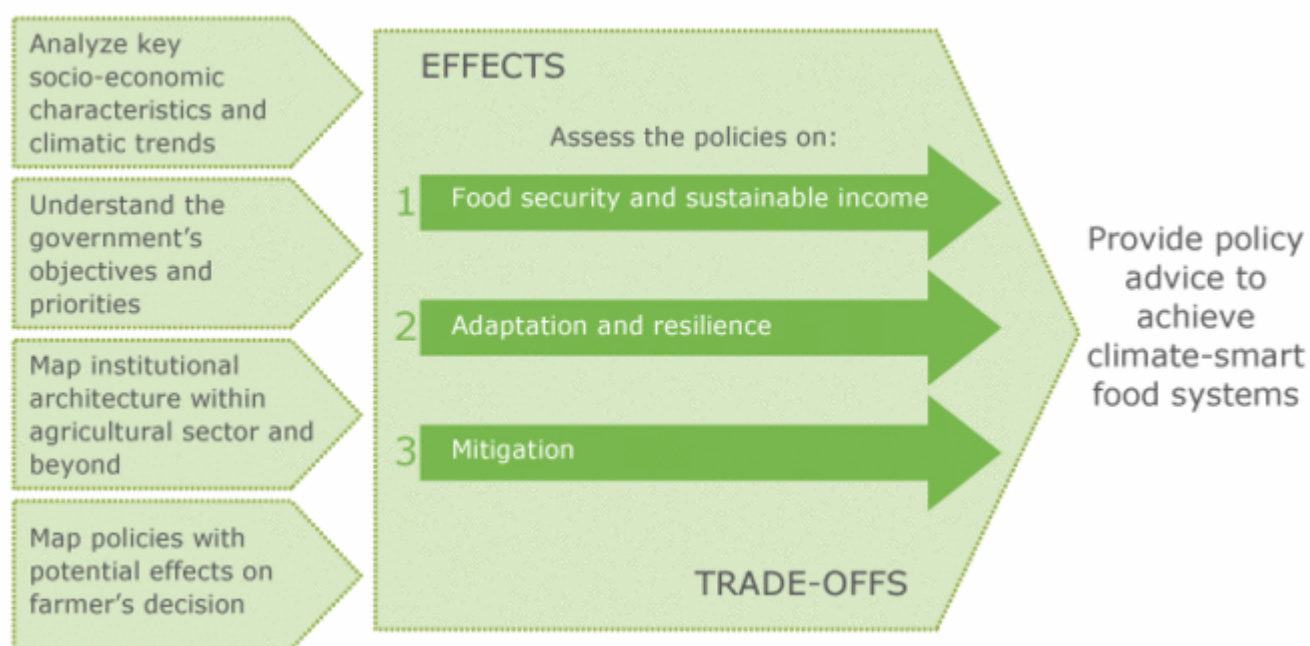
Analyze key socio-economic characteristics and climatic trends

Understand the government's objectives and priorities

Map institutional architecture within agricultural sector and beyond

Map policies with potential effects on farmer's decision

EFFECTS

Assess the policies on:

1 Food security and sustainable income

2 Adaptation and resilience

3 Mitigation

TRADE-OFFS

Provide policy advice to achieve climate-smart food systems